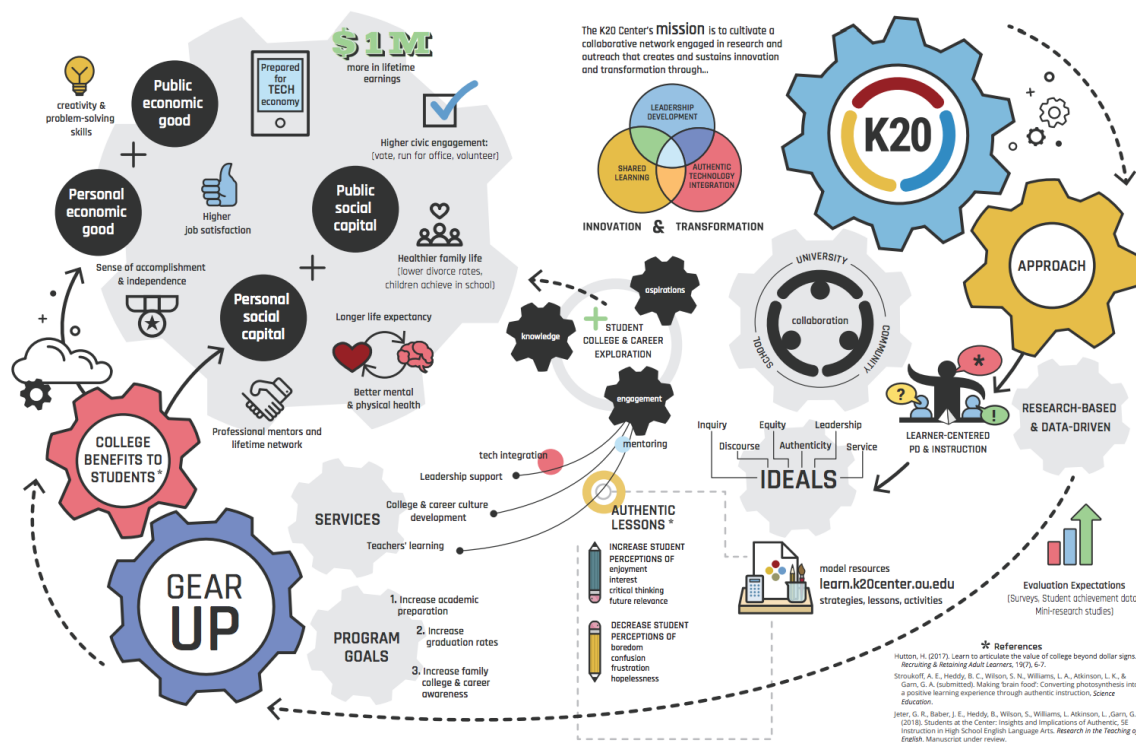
creativity & problem-solving skills

Public economic good

Prepared for TECH economy

$1M
more in lifetime earnings

Higher civic engagement: (vote, run for office, volunteer)

Personal economic good

Higher job satisfaction

Public social capital

Healthier family life (lower divorce rates, children achieve in school)

Sense of accomplishment & independence

Personal social capital

Longer life expectancy

Better mental & physical health

Professional mentors and lifetime network

COLLEGE BENEFITS TO STUDENTS*

The K20 Center's mission is to cultivate a collaborative network engaged in research and outreach that creates and sustains innovation and transformation through...

LEADERSHIP DEVELOPMENT
SHARED LEARNING
AUTHENTIC TECHNOLOGY INTEGRATION

INNOVATION & TRANSFORMATION

K20

APPROACH

aspirations
knowledge
STUDENT COLLEGE & CAREER EXPLORATION
engagement

UNIVERSITY
collaboration
SCHOOL
COMMUNITY

LEARNER-CENTERED PD & INSTRUCTION

RESEARCH-BASED & DATA-DRIVEN

mentoring
tech integration
Leadership support
College & career culture development
Teachers' learning

SERVICES

Inquiry
Equity
Leadership
Discourse
Authenticity
Service
IDEALS

AUTHENTIC LESSONS *

INCREASE STUDENT PERCEPTIONS OF
enjoyment
interest
critical thinking
future relevance

DECREASE STUDENT PERCEPTIONS OF
boredom
confusion
frustration
hopelessness

model resources
learn.k20center.ou.edu
strategies, lessons, activities

Evaluation Expectations
(Surveys, Student achievement data, Mini-research studies)

GEAR UP

PROGRAM GOALS
1. Increase academic preparation
2. Increase graduation rates
3. Increase family college & career awareness

* References
Hutton, H. (2017). Learn to articulate the value of college beyond dollar signs. Recruiting & Retaining Adult Learners, 19(7), 6-7.
Stroukoff, A. E., Heddy, B. C., Wilson, S. N., Williams, L. A., Atkinson, L. K., & Garn, G. A. (submitted). Making 'brain food': Converting photosynthesis into a positive learning experience through authentic instruction. Science Education.
Jeter, G. R., Baber, J. E., Heddy, B., Wilson, S., Williams, L. Atkinson, L. ,Garn, G. (2018). Students at the Center: Insights and Implications of Authentic, 5E Instruction in High School English Language Arts. Research in the Teaching of English. Manuscript under review.